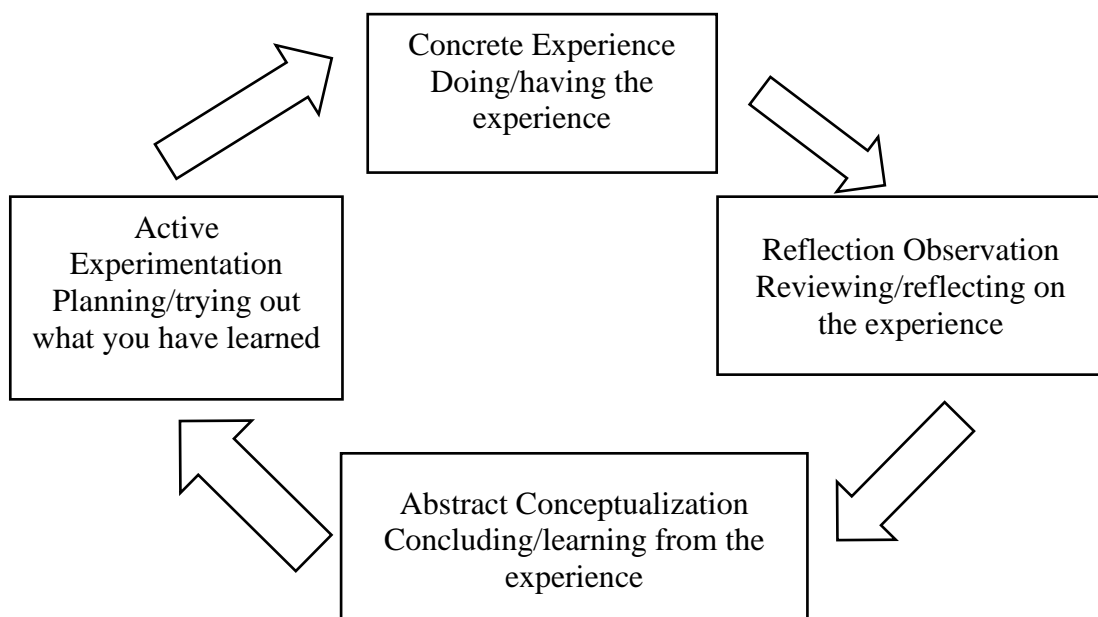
Concrete Experience
Doing/having the experience

Reflection Observation
Reviewing/reflecting on the experience

Abstract Conceptualization
Concluding/learning from the experience

Active Experimentation
Planning/trying out what you have learned